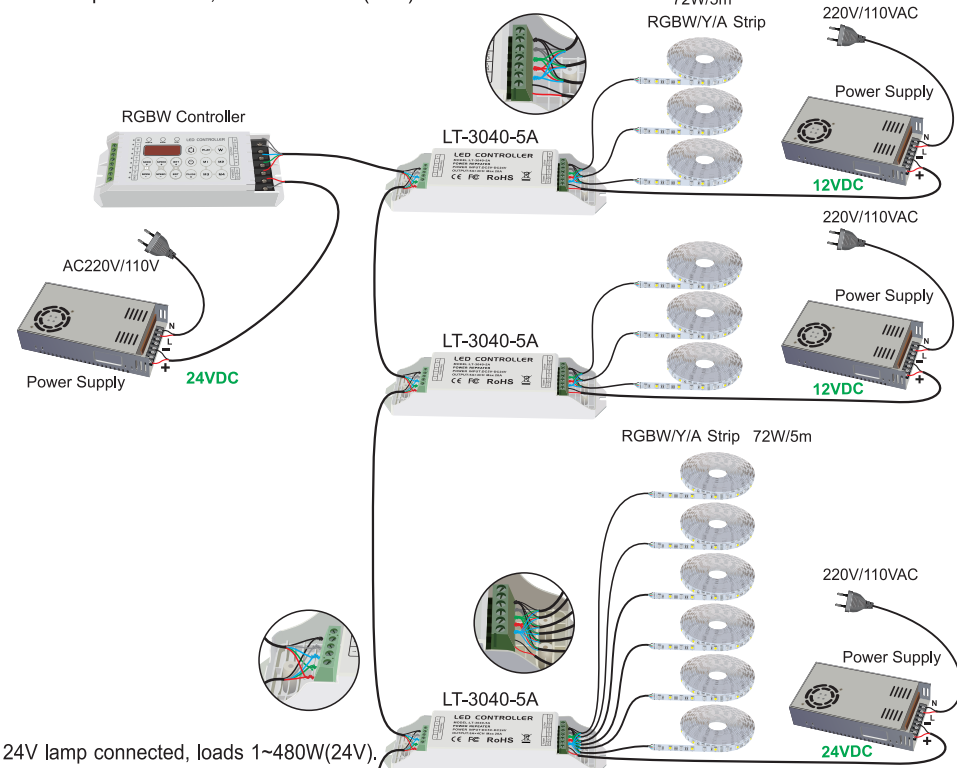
72W/5m
RGBW/Y/A Strip
220V/110VAC
Power Supply
N
L
12VDC
RGBW Controller
LT-3040-5A
LED CONTROLLER
RoHS
AC220V/110V
Power Supply
24VDC
220V/110VAC
Power Supply
N
L
LT-3040-5A
LED CONTROLLER
RoHS
12VDC
RGBW/Y/A Strip 72W/5m
220V/110VAC
Power Supply
N
L
LT-3040-5A
LED CONTROLLER
RoHS
24VDC
24V lamp connected, loads 1~480W(24V).